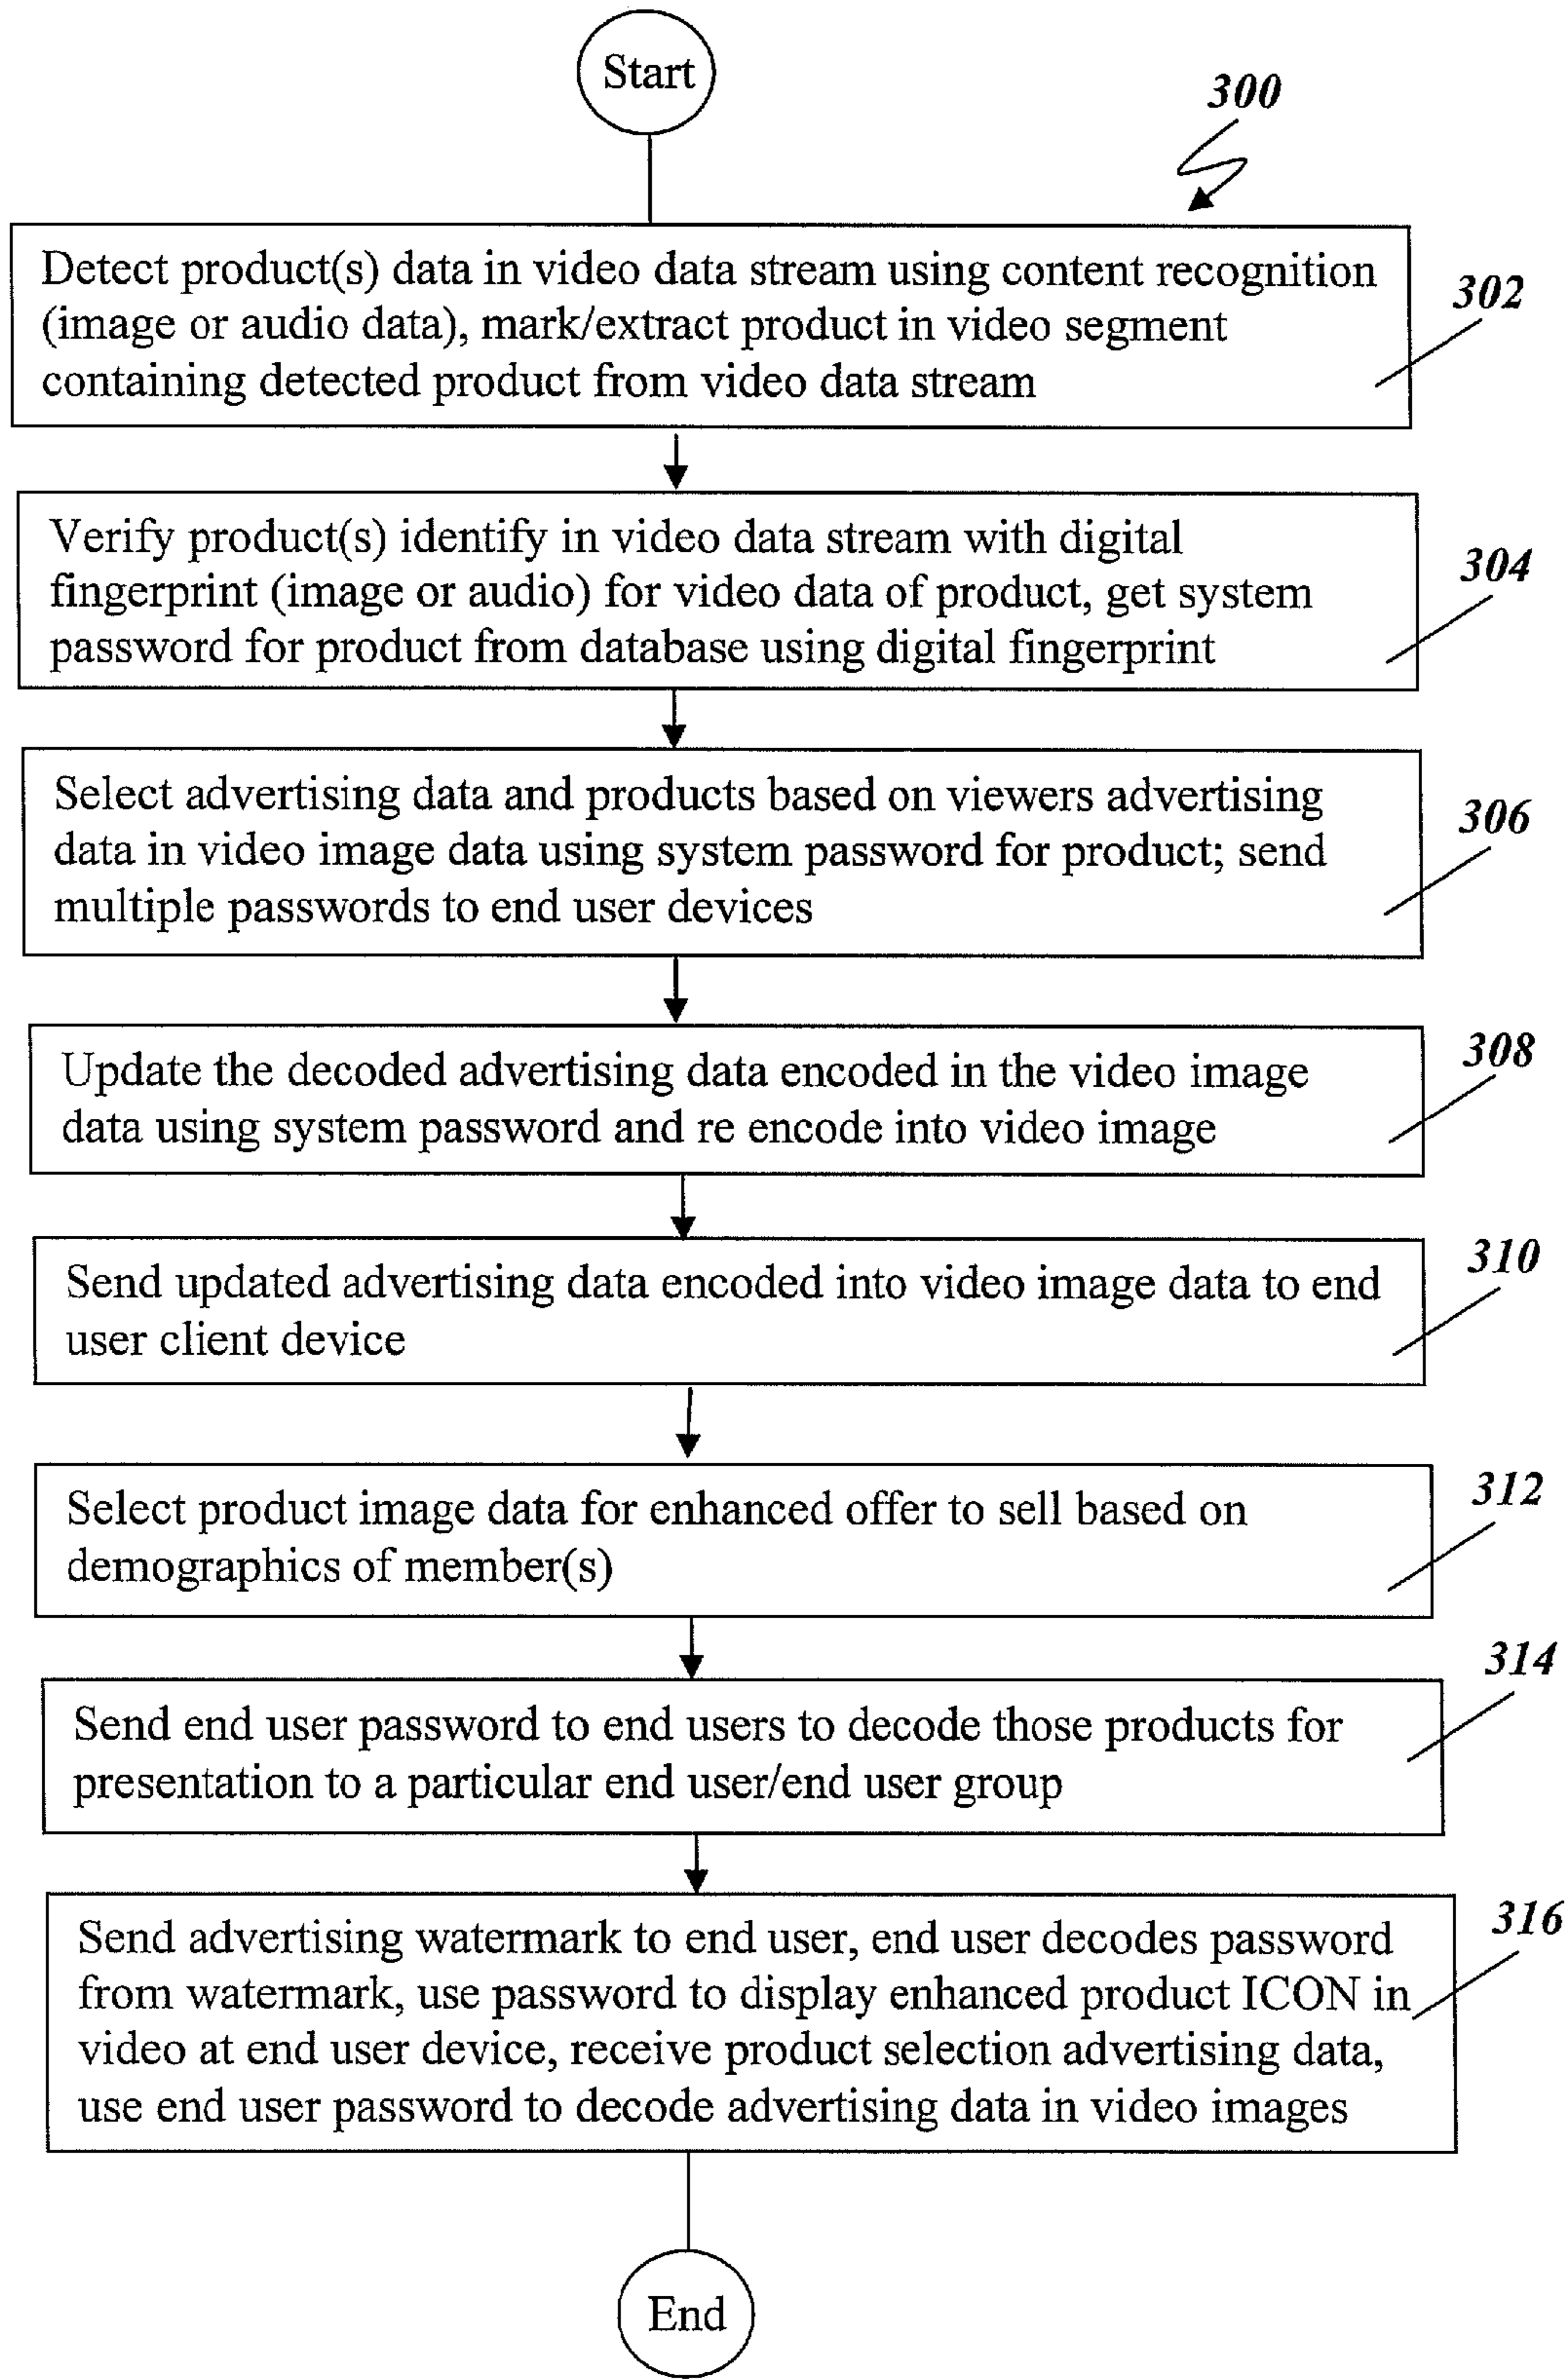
Start

300

Detect product(s) data in video data stream using content recognition (image or audio data), mark/extract product in video segment containing detected product from video data stream

302

Verify product(s) identify in video data stream with digital fingerprint (image or audio) for video data of product, get system password for product from database using digital fingerprint

304

Select advertising data and products based on viewers advertising data in video image data using system password for product; send multiple passwords to end user devices

306

Update the decoded advertising data encoded in the video image data using system password and re encode into video image

308

Send updated advertising data encoded into video image data to end user client device

310

Select product image data for enhanced offer to sell based on demographics of member(s)

312

Send end user password to end users to decode those products for presentation to a particular end user/end user group

314

Send advertising watermark to end user, end user decodes password from watermark, use password to display enhanced product ICON in video at end user device, receive product selection advertising data, use end user password to decode advertising data in video images

316

End